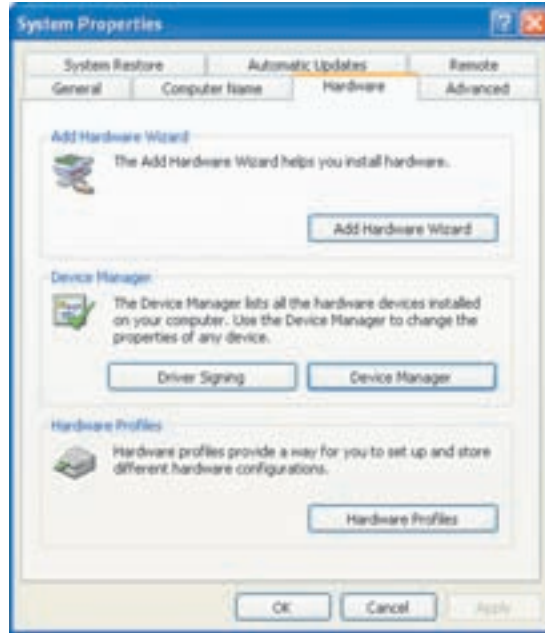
System Properties

System Restore | Automatic Updates | Remote
General | Computer Name | Hardware | Advanced

Add Hardware Wizard

The Add Hardware Wizard helps you install hardware.

Add Hardware Wizard

Device Manager

The Device Manager lists all the hardware devices installed on your computer. Use the Device Manager to change the properties of any device.

Driver Signing

Device Manager

Hardware Profiles

Hardware profiles provide a way for you to set up and store different hardware configurations.

Hardware Profiles

OK

Cancel

Apply